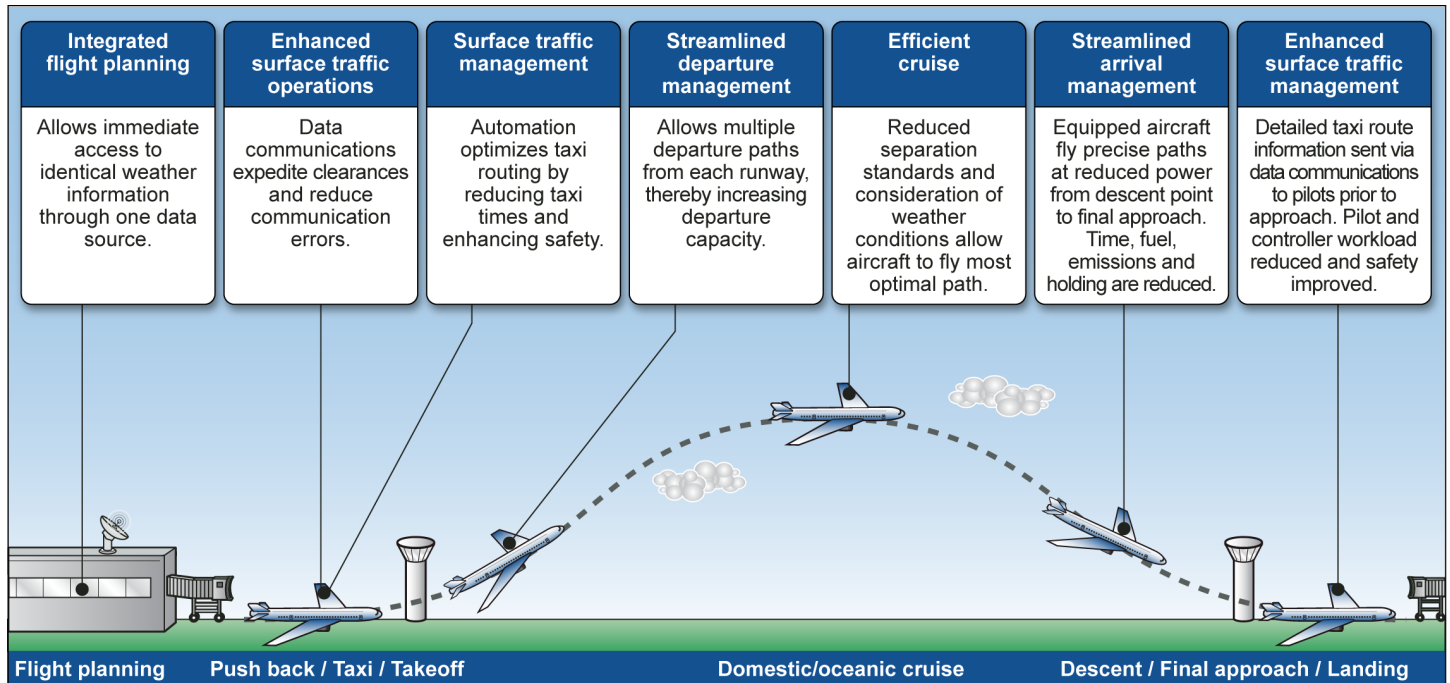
Integrated flight planning

Allows immediate access to identical weather information through one data source.

Enhanced surface traffic operations

Data communications expedite clearances and reduce communication errors.

Surface traffic management

Automation optimizes taxi routing by reducing taxi times and enhancing safety.

Streamlined departure management

Allows multiple departure paths from each runway, thereby increasing departure capacity.

Efficient cruise

Reduced separation standards and consideration of weather conditions allow aircraft to fly most optimal path.

Streamlined arrival management

Equipped aircraft fly precise paths at reduced power from descent point to final approach. Time, fuel, emissions and holding are reduced.

Enhanced surface traffic management

Detailed taxi route information sent via data communications to pilots prior to approach. Pilot and controller workload reduced and safety improved.

Flight planning

Push back / Taxi / Takeoff

Domestic/oceanic cruise

Descent / Final approach / Landing